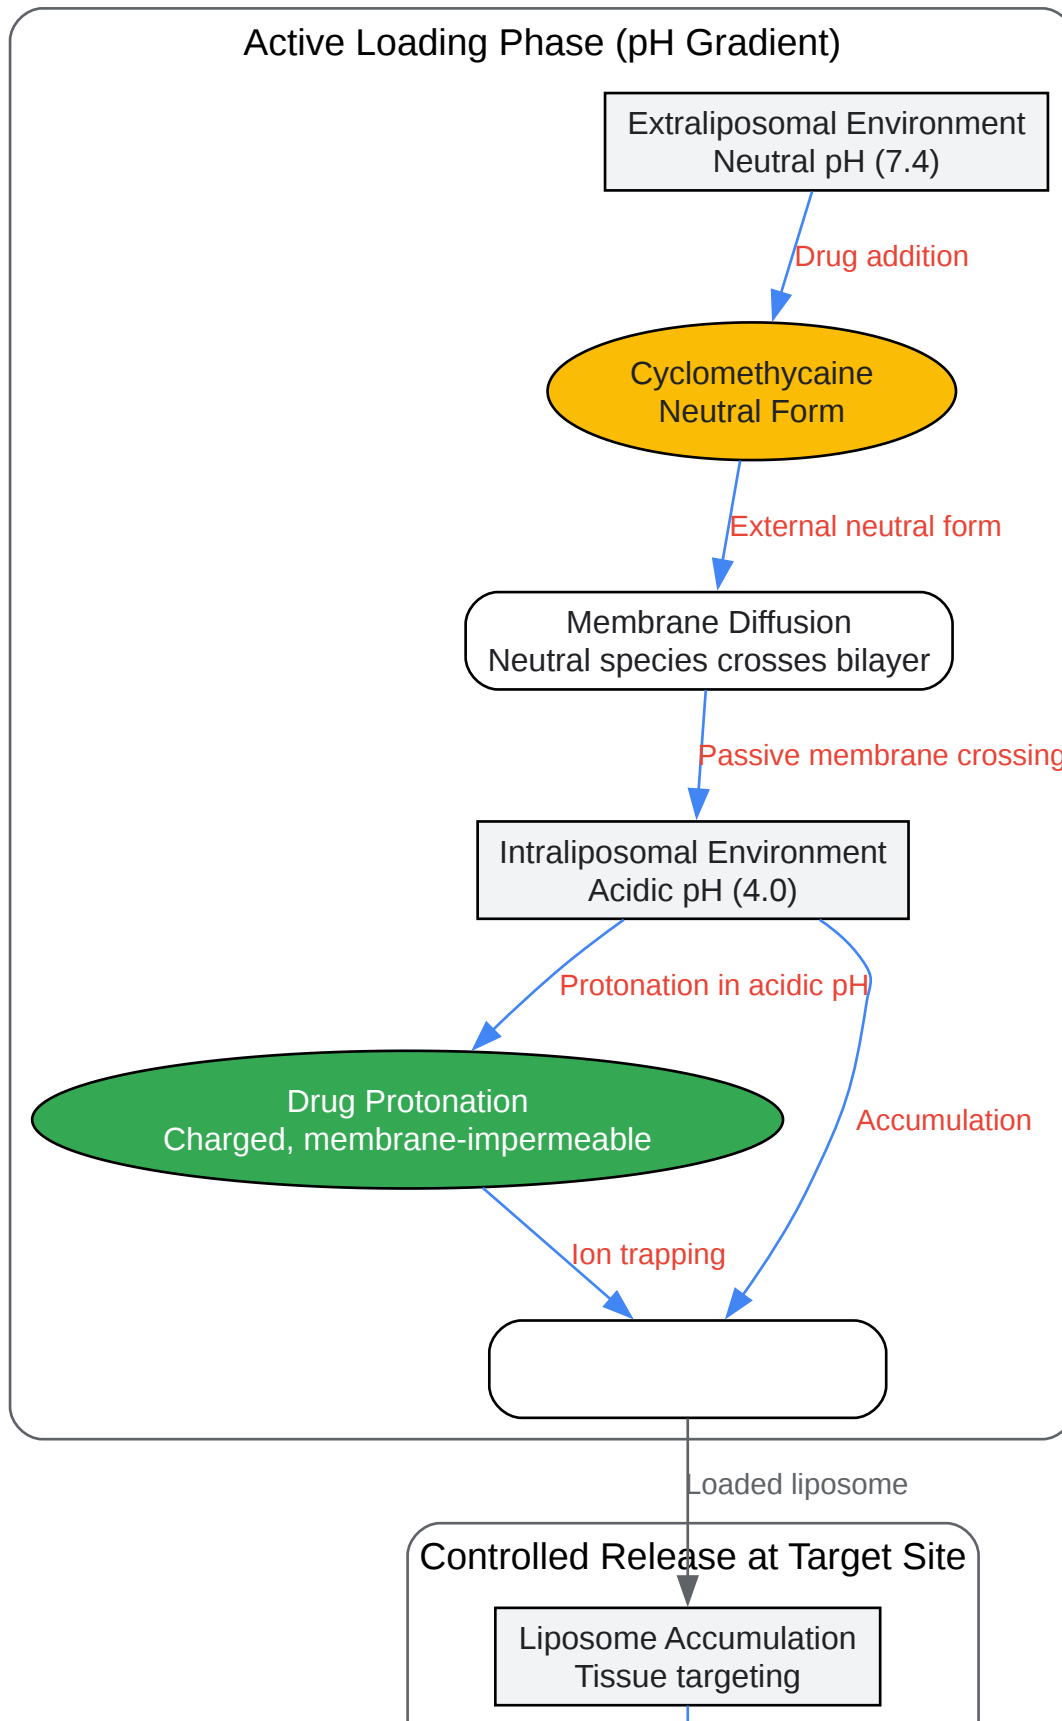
Active Loading Phase (pH Gradient)

Extraliposomal Environment
Neutral pH (7.4)

Drug addition

Cyclomethycaine
Neutral Form

External neutral form

Membrane Diffusion
Neutral species crosses bilayer

Passive membrane crossing

Intraliposomal Environment
Acidic pH (4.0)

Protonation in acidic pH

Drug Protonation
Charged, membrane-impermeable

Accumulation

Ion trapping

Loaded liposome

Controlled Release at Target Site

Liposome Accumulation
Tissue targeting